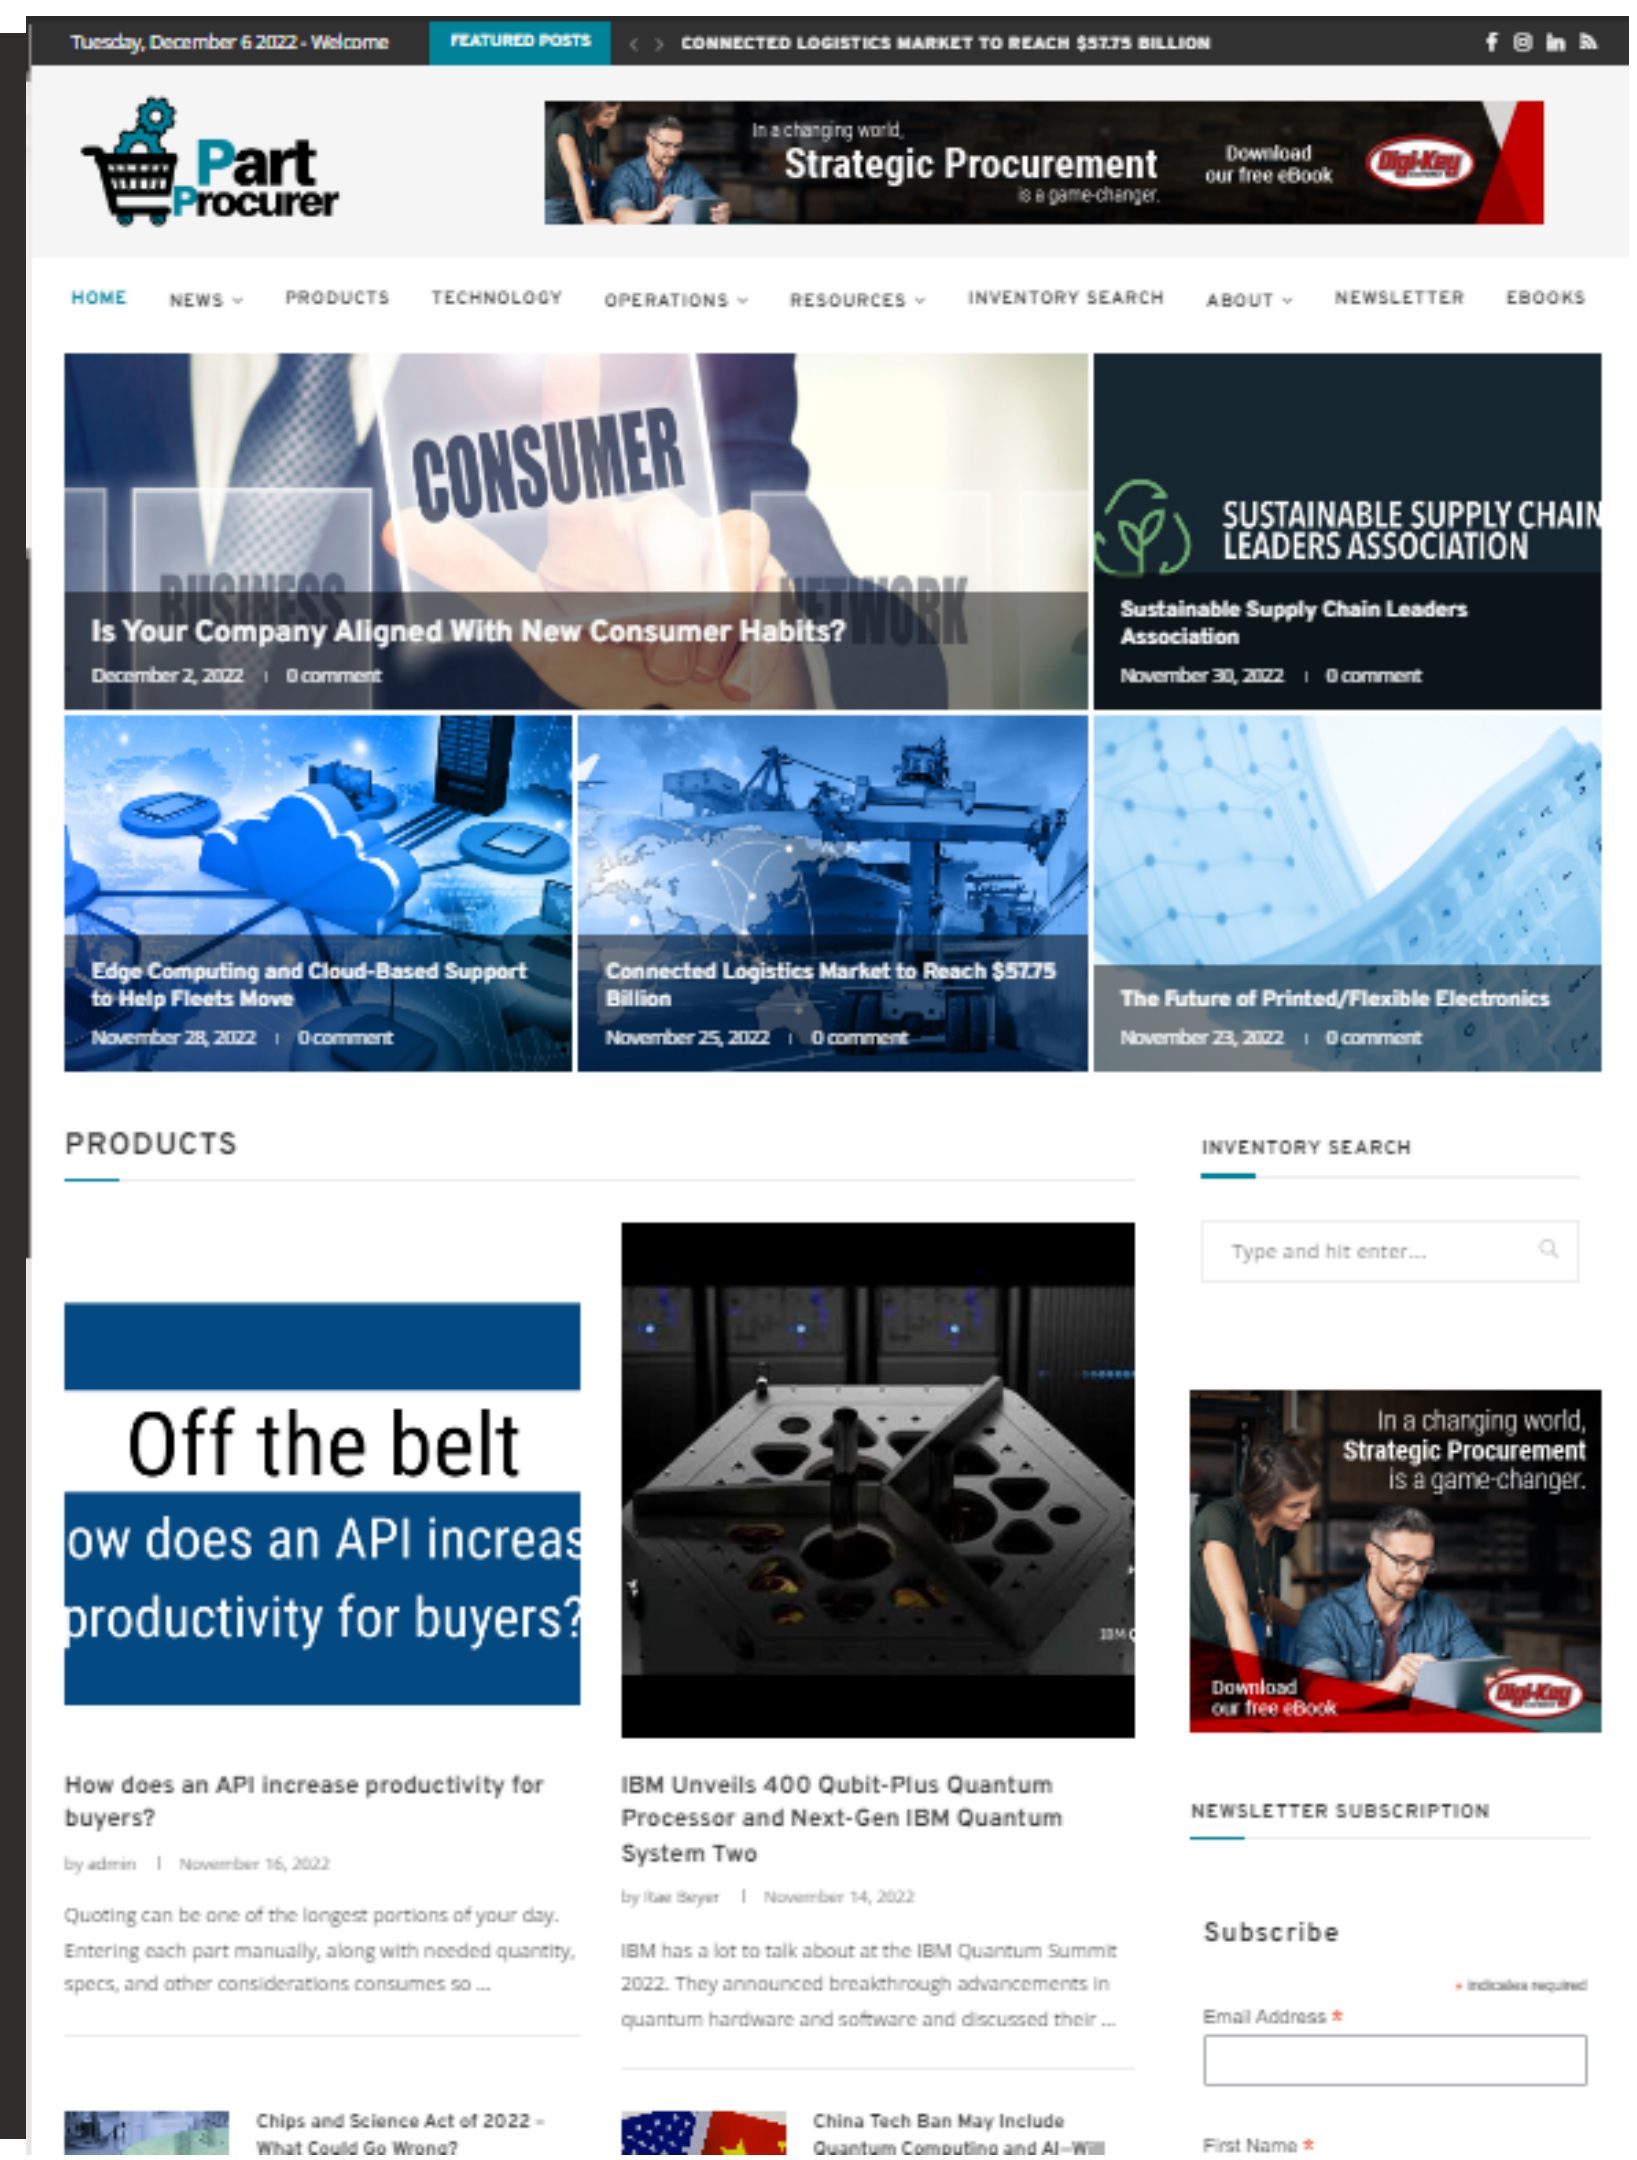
Tuesday, December 6 2022 - Welcome FEATURED POSTS CONNECTED LOGISTICS MARKET TO REACH $57.75 BILLION

Part Procurer

In a changing world, Strategic Procurement is a game-changer. Download our free eBook Digi-Key

HOME NEWS PRODUCTS TECHNOLOGY OPERATIONS RESOURCES INVENTORY SEARCH ABOUT NEWSLETTER EBOOKS

CONSUMER BUSINESS NETWORK

Is Your Company Aligned With New Consumer Habits?
December 2, 2022 | 0 comment

SUSTAINABLE SUPPLY CHAIN LEADERS ASSOCIATION

Sustainable Supply Chain Leaders Association
November 30, 2022 | 0 comment

Edge Computing and Cloud-Based Support to Help Fleets Move
November 28, 2022 | 0 comment

Connected Logistics Market to Reach $57.75 Billion
November 25, 2022 | 0 comment

The Future of Printed/Flexible Electronics
November 23, 2022 | 0 comment

PRODUCTS

Off the belt
ow does an API increas productivity for buyers?

How does an API increase productivity for buyers?
by admin | November 16, 2022
Quoting can be one of the longest portions of your day. Entering each part manually, along with needed quantity, specs, and other considerations consumes so ...

IBM Unveils 400 Qubit-Plus Quantum Processor and Next-Gen IBM Quantum System Two
by Rae Beyer | November 14, 2022
IBM has a lot to talk about at the IBM Quantum Summit 2022. They announced breakthrough advancements in quantum hardware and software and discussed their ...

Chips and Science Act of 2022 – What Could Go Wrong?

China Tech Ban May Include Quantum Computing and AI—Will

INVENTORY SEARCH
Type and hit enter...

In a changing world, Strategic Procurement is a game-changer. Download our free eBook Digi-Key

NEWSLETTER SUBSCRIPTION
Subscribe
* indicates required
Email Address *
First Name *